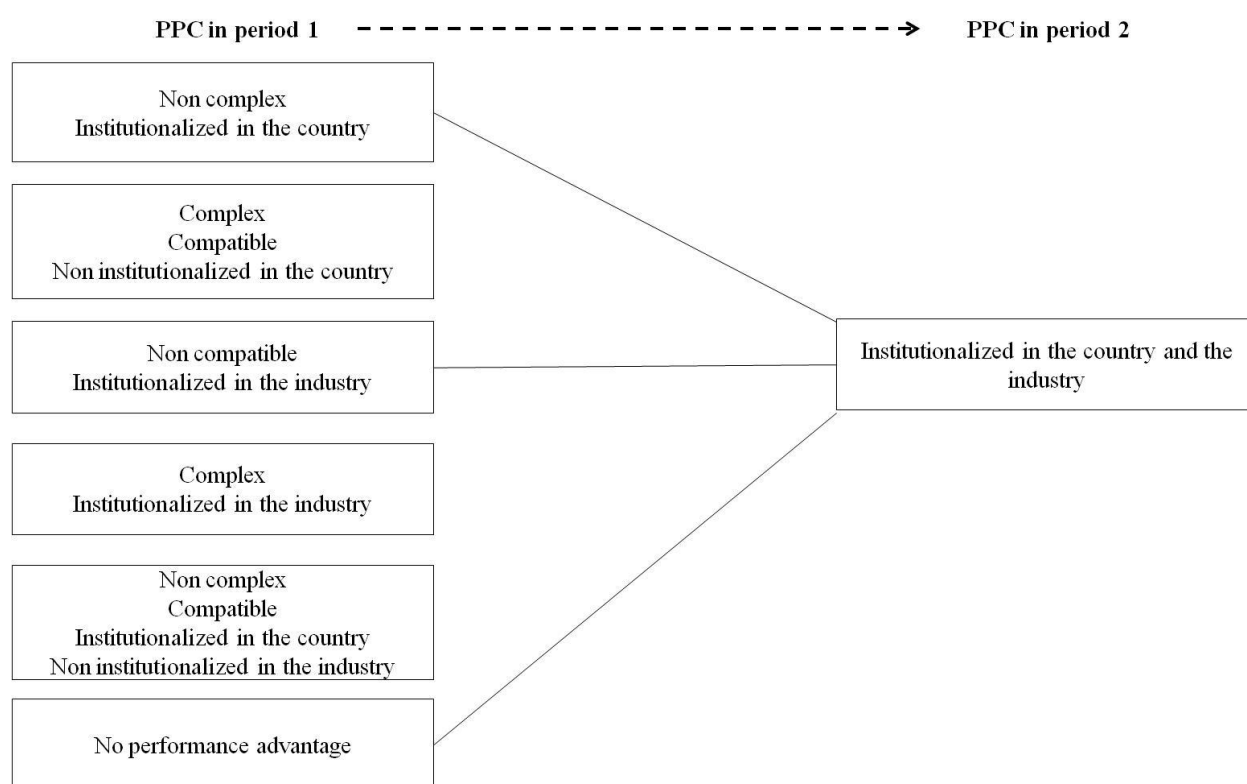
PPC in period 1 PPC in period 2

Non complex
Institutionalized in the country

Complex
Compatible
Non institutionalized in the country

Non compatible
Institutionalized in the industry

Complex
Institutionalized in the industry

Non complex
Compatible
Institutionalized in the country
Non institutionalized in the industry

No performance advantage

Institutionalized in the country and the industry